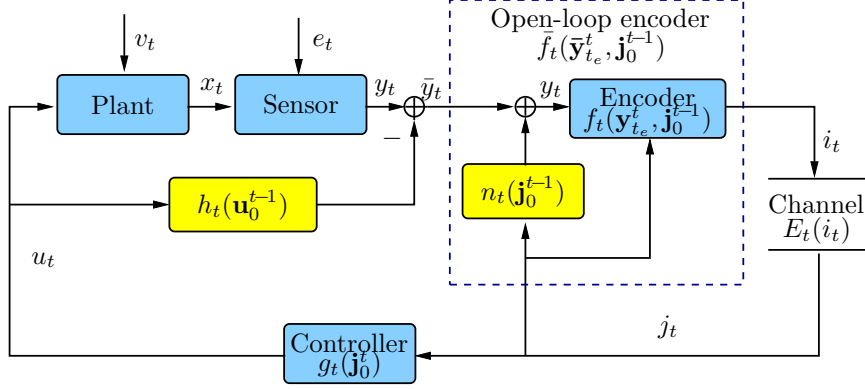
$v_t$

$e_t$

Open-loop encoder

$\bar{f}_t(\bar{\mathbf{y}}_{t_e}^t, \mathbf{j}_0^{t-1})$

Plant

$x_t$

Sensor

$y_t$

$\bar{y}_t$

$y_t$

Encoder

$f_t(\mathbf{y}_{t_e}^t, \mathbf{j}_0^{t-1})$

$i_t$

$-$

$h_t(\mathbf{u}_0^{t-1})$

$n_t(\mathbf{j}_0^{t-1})$

Channel

$E_t(i_t)$

$u_t$

$j_t$

Controller

$g_t(\mathbf{j}_0^t)$